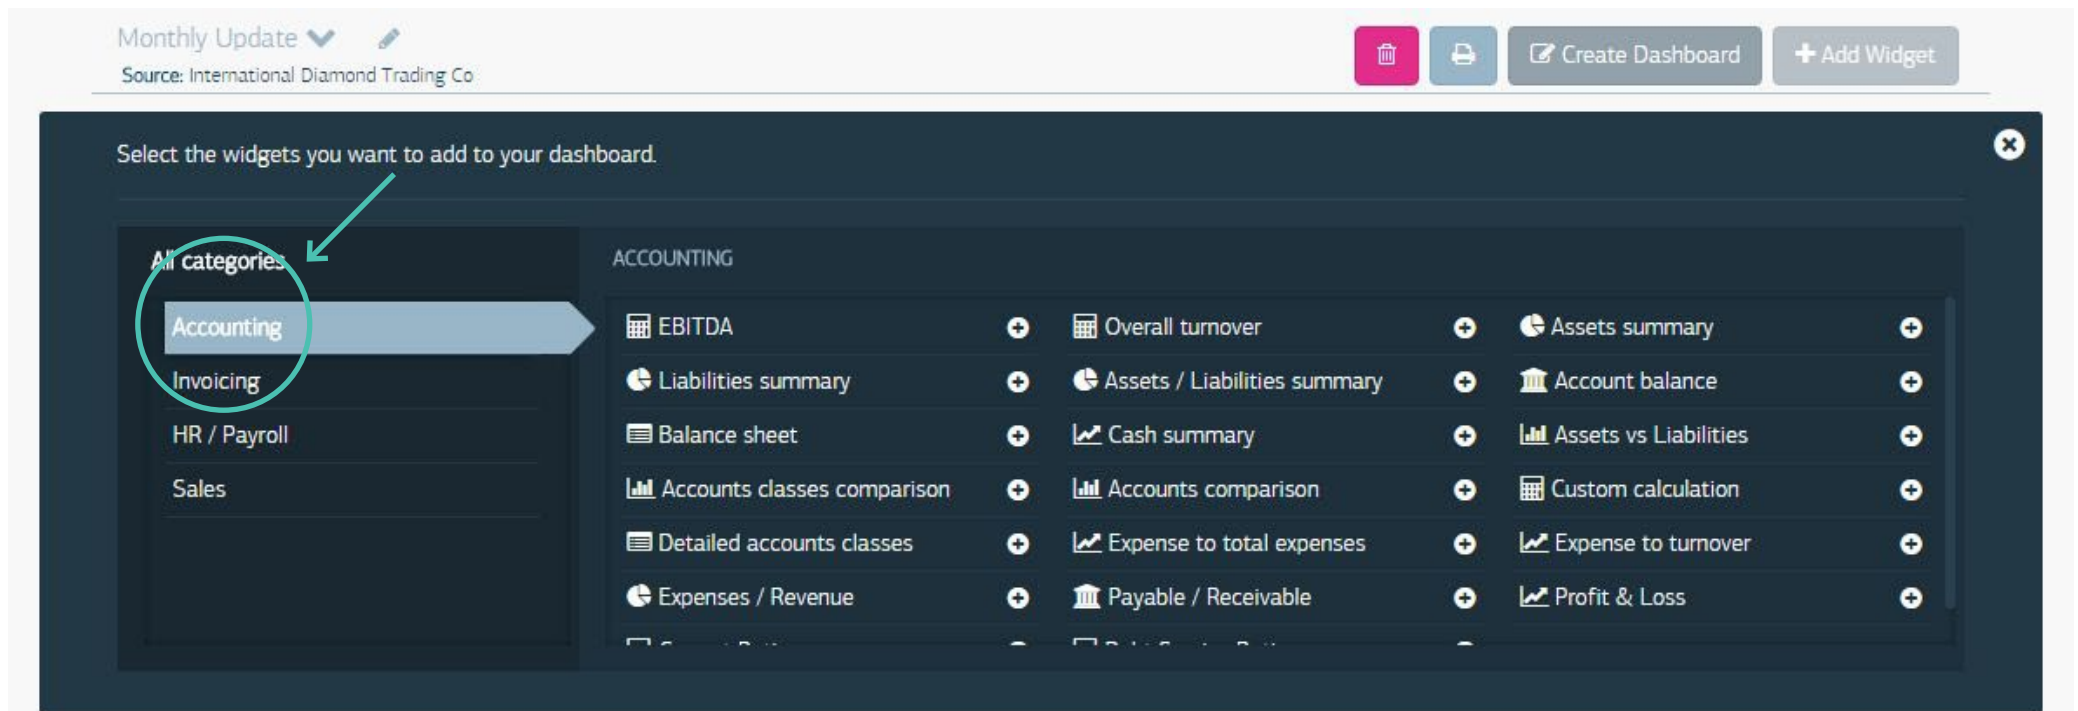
Monthly Update

Source: International Diamond Trading Co

Create Dashboard
+ Add Widget

Select the widgets you want to add to your dashboard.

All categories

Accounting
Invoicing
HR / Payroll
Sales

ACCOUNTING

EBITDA
Overall turnover
Assets summary
Liabilities summary
Assets / Liabilities summary
Account balance
Balance sheet
Cash summary
Assets vs Liabilities
Accounts classes comparison
Accounts comparison
Custom calculation
Detailed accounts classes
Expense to total expenses
Expense to turnover
Expenses / Revenue
Payable / Receivable
Profit & Loss
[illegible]
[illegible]